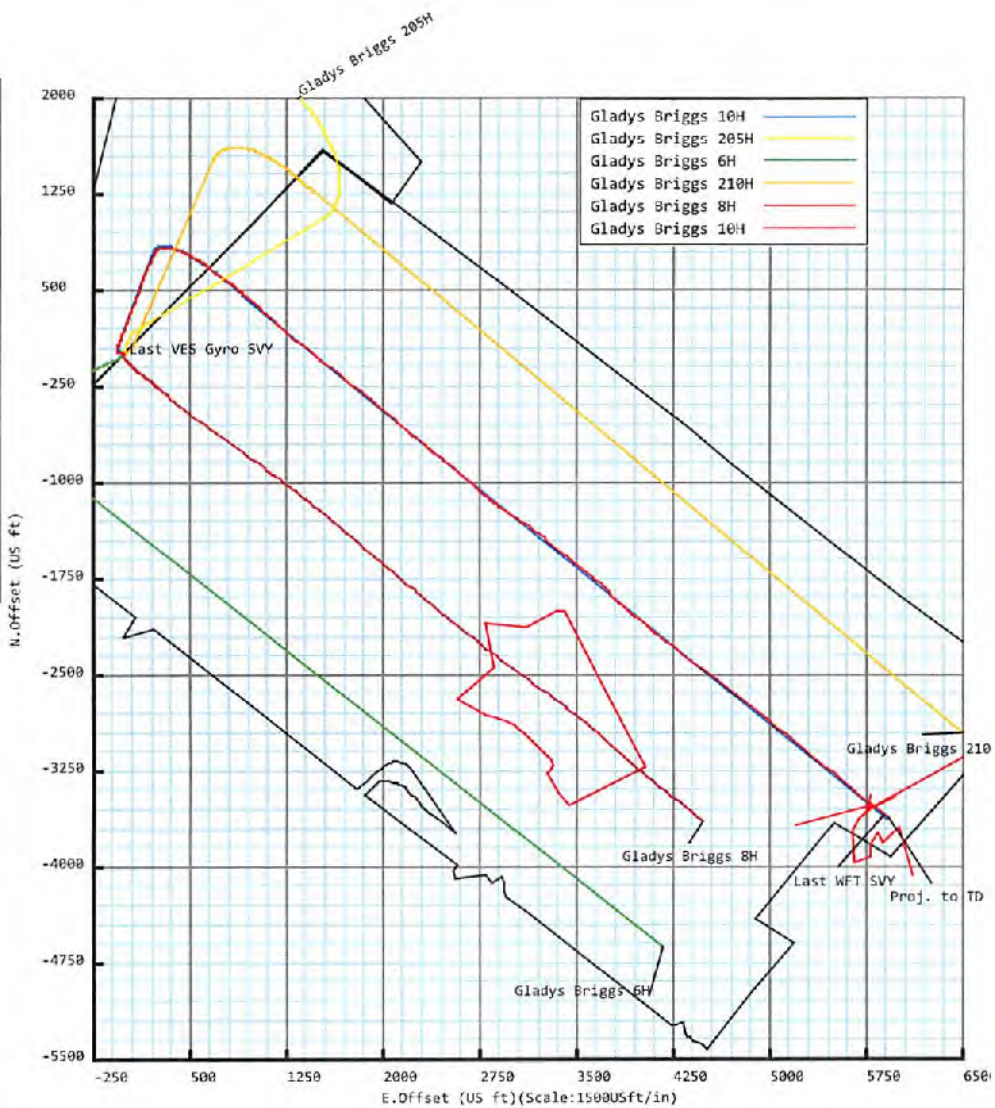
Gladys Briggs 205H

| Gladys Briggs 10H |
|---|
| Gladys Briggs 205H |
| Gladys Briggs 6H |
| Gladys Briggs 210H |
| Gladys Briggs 8H |
| Gladys Briggs 10H |

2000
1250
500
-250
-1000
-1750
-2500
-3250
-4000
-4750
-5500

N.Offset (US ft)

Last VES Gyro SVY

Gladys Briggs 210

Gladys Briggs 8H

Last WFT SVY

Proj. to TD

Gladys Briggs 6H

-250 500 1250 2000 2750 3500 4250 5000 5750 650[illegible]

E.Offset (US ft)(Scale:1500USft/in)